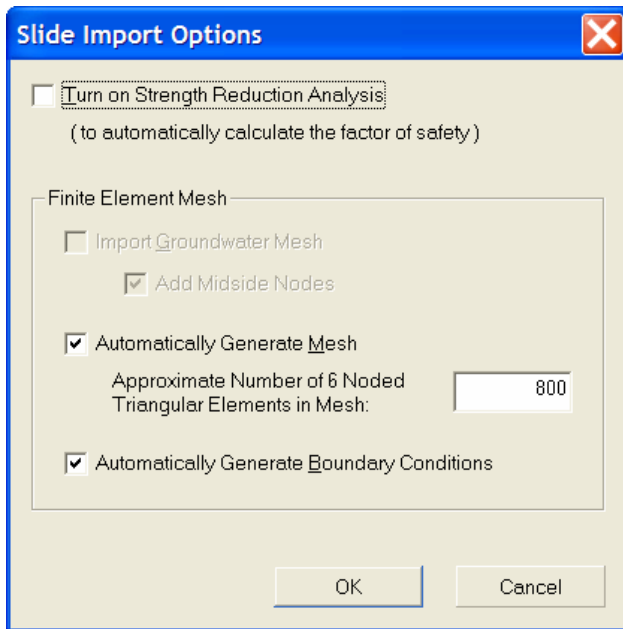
Slide Import Options

Turn on Strength Reduction Analysis

( to automatically calculate the factor of safety )

Finite Element Mesh

Import Groundwater Mesh

Add Midside Nodes

Automatically Generate Mesh

Approximate Number of 6 Noded Triangular Elements in Mesh: 800

Automatically Generate Boundary Conditions

OK

Cancel